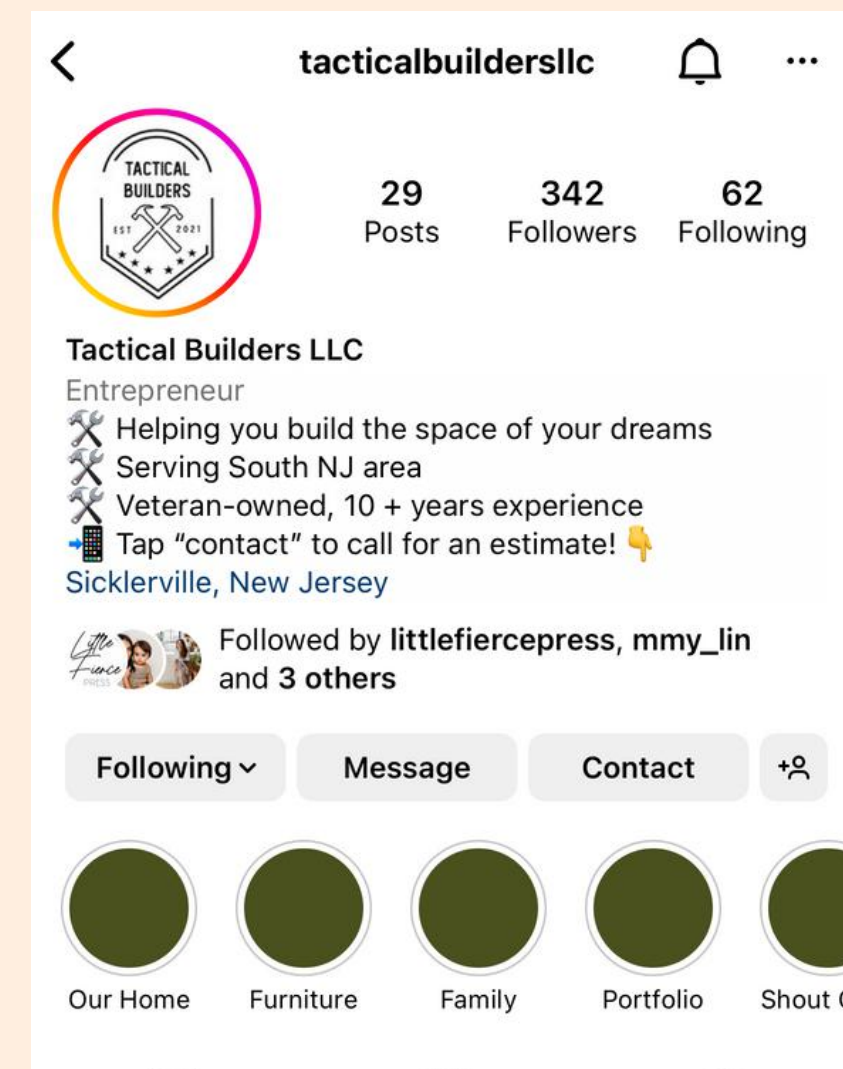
tacticalbuildersllc

TACTICAL BUILDERS
EST 2021

29 Posts
342 Followers
62 Following

Tactical Builders LLC
Entrepreneur
🛠 Helping you build the space of your dreams
🛠 Serving South NJ area
🛠 Veteran-owned, 10 + years experience
📲 Tap “contact” to call for an estimate! 👇
Sicklerville, New Jersey

Little Fierce Press
Followed by littlefiercepress, mmy_lin and 3 others

Following
Message
Contact

Our Home
Furniture
Family
Portfolio
Shout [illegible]